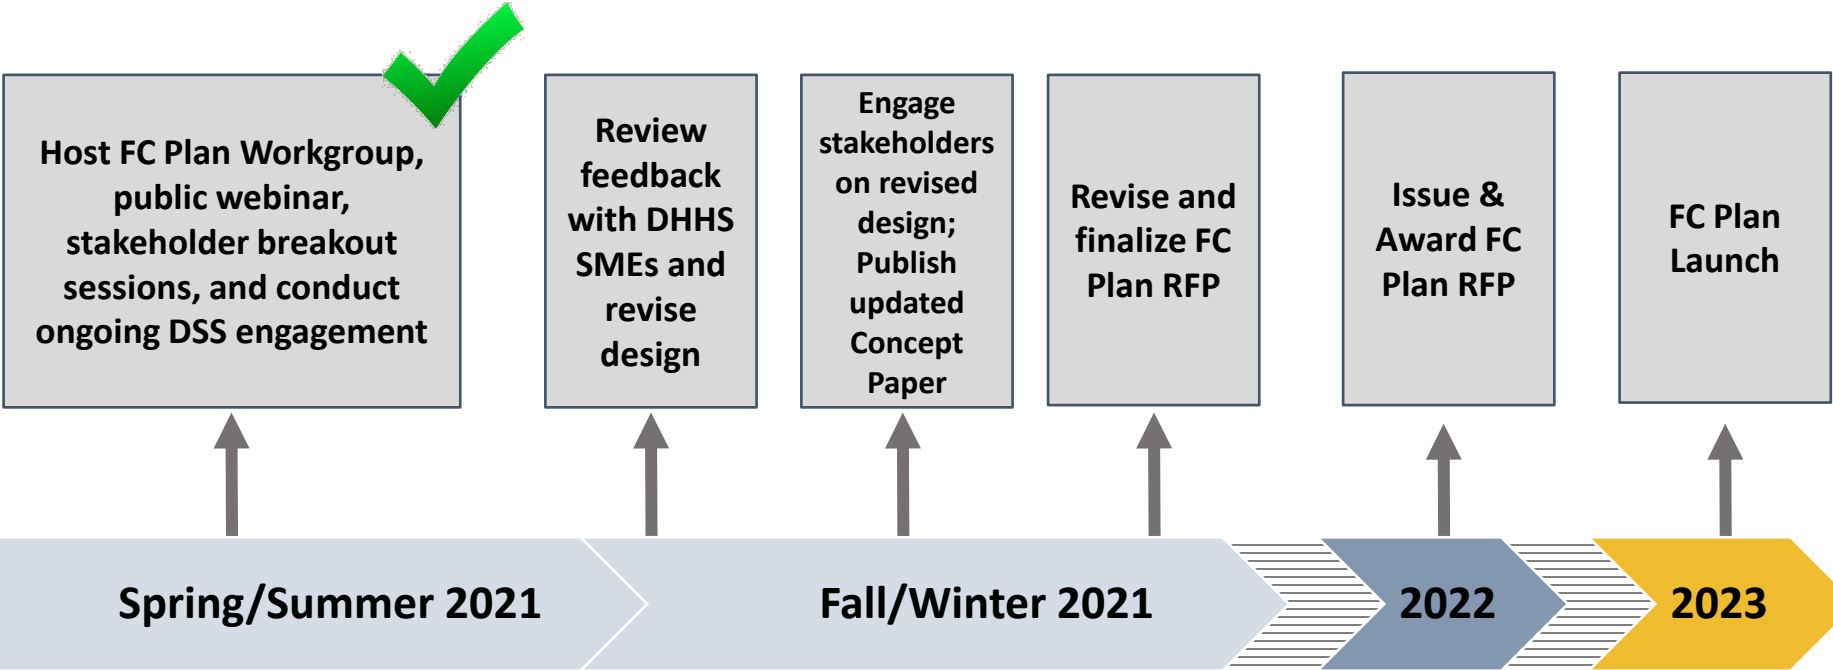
Host FC Plan Workgroup, public webinar, stakeholder breakout sessions, and conduct ongoing DSS engagement

Review feedback with DHHS SMEs and revise design

Engage stakeholders on revised design; Publish updated Concept Paper

Revise and finalize FC Plan RFP

Issue & Award FC Plan RFP

FC Plan Launch

Spring/Summer 2021

Fall/Winter 2021

2022

2023